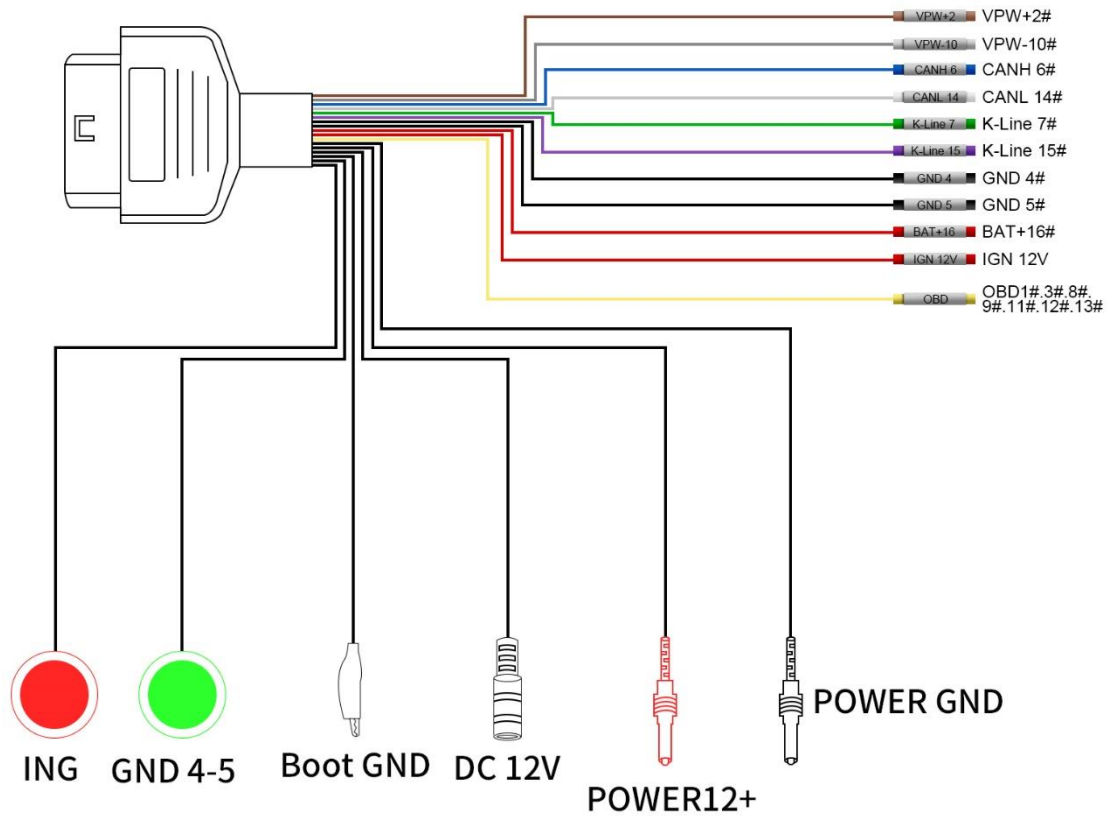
VPW+2 VPW+2#
VPW-10 VPW-10#
CANH 6 CANH 6#
CANL 14 CANL 14#
K-Line 7 K-Line 7#
K-Line 15 K-Line 15#
GND 4 GND 4#
GND 5 GND 5#
BAT+16 BAT+16#
IGN 12V IGN 12V
OBD OBD1#.3#.8#. 9#.11#.12#.13#

ING
GND 4-5
Boot GND
DC 12V
POWER12+
POWER GND